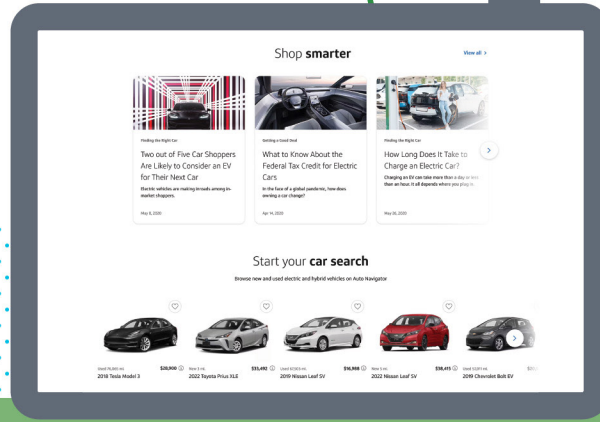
Shop **smarter**

View all >

Finding the Right Car

Two out of Five Car Shoppers Are Likely to Consider an EV for Their Next Car

Electric vehicles are making inroads among in-market shoppers.

May 8, 2020

Getting a Good Deal

What to Know About the Federal Tax Credit for Electric Cars

In the face of a global pandemic, how does owning a car change?

Apr 14, 2020

Finding the Right Car

How Long Does It Take to Charge an Electric Car?

Charging an EV can take more than a day or less than an hour. It all depends where you plug in.

May 26, 2020

Start your **car search**

Browse new and used electric and hybrid vehicles on Auto Navigator

Used 76,000 mi

$28,900

2018 Tesla Model 3

New 5 mi

$33,492

2022 Toyota Prius XLE

Used 67,905 mi

$16,900

2019 Nissan Leaf SV

New 5 mi

$38,415

2022 Nissan Leaf SV

Used 33,093 mi

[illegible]

2019 Chevrolet Bolt EV